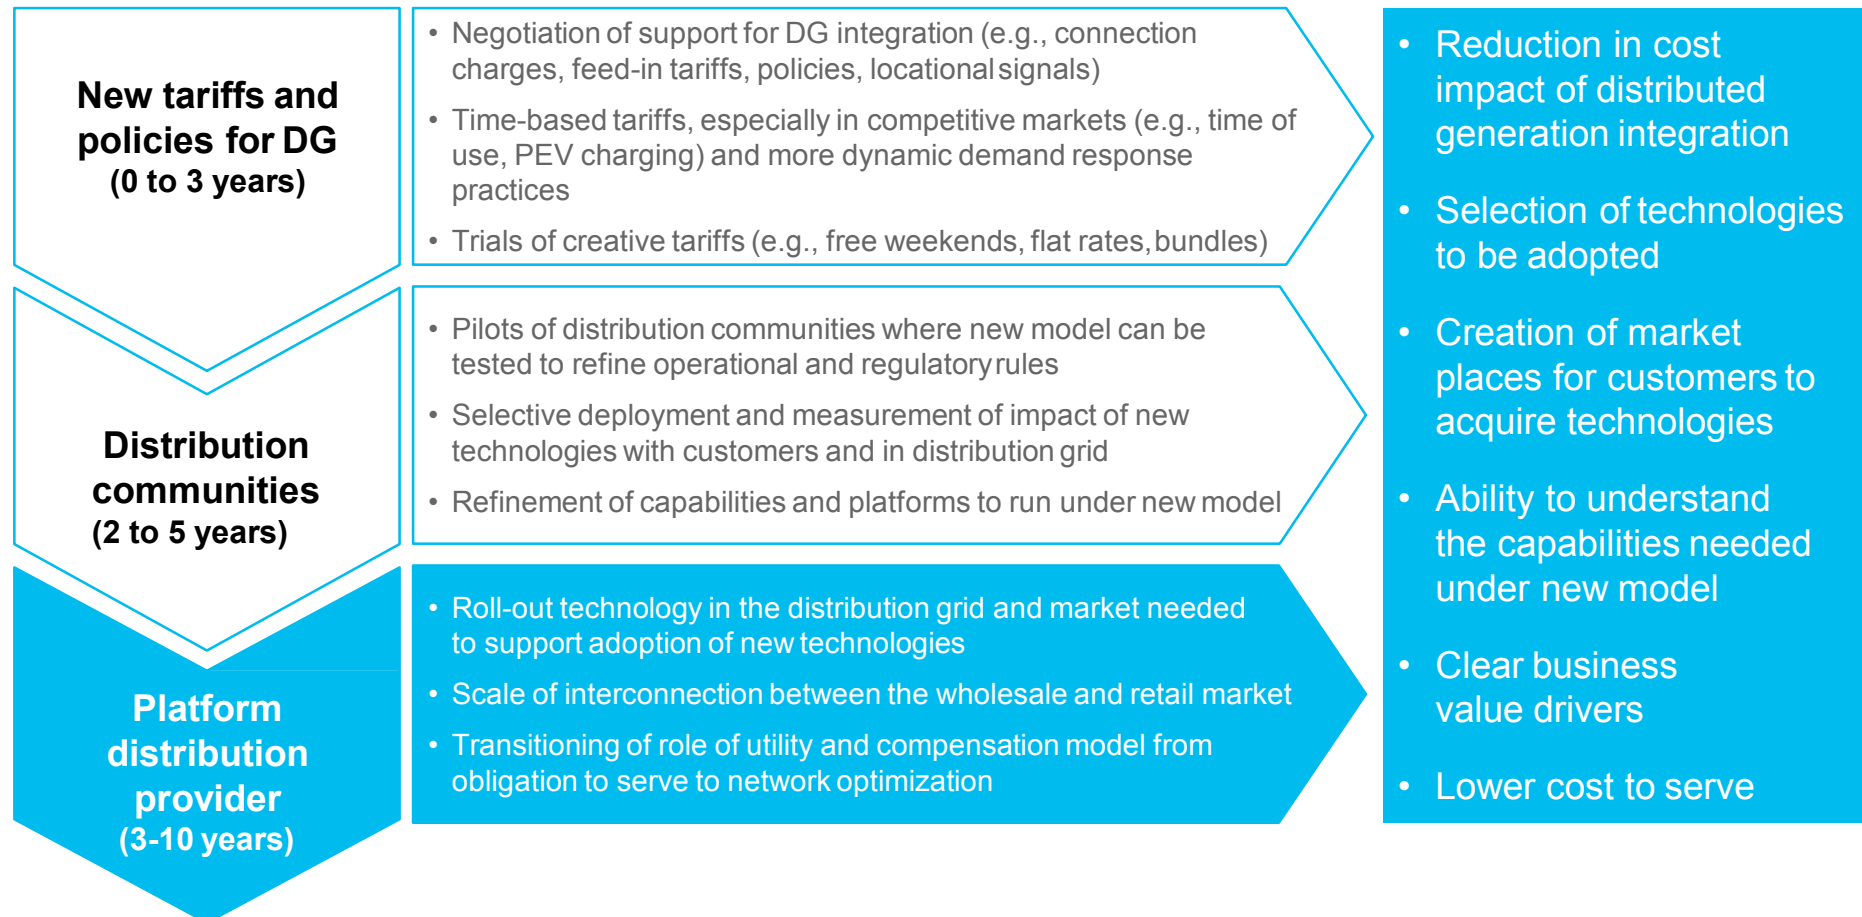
New tariffs and policies for DG
(0 to 3 years)

• Negotiation of support for DG integration (e.g., connection charges, feed-in tariffs, policies, locational signals)
• Time-based tariffs, especially in competitive markets (e.g., time of use, PEV charging) and more dynamic demand response practices
• Trials of creative tariffs (e.g., free weekends, flat rates, bundles)

Distribution communities
(2 to 5 years)

• Pilots of distribution communities where new model can be tested to refine operational and regulatory rules
• Selective deployment and measurement of impact of new technologies with customers and in distribution grid
• Refinement of capabilities and platforms to run under new model

Platform distribution provider
(3-10 years)

• Roll-out technology in the distribution grid and market needed to support adoption of new technologies
• Scale of interconnection between the wholesale and retail market
• Transitioning of role of utility and compensation model from obligation to serve to network optimization

• Reduction in cost impact of distributed generation integration
• Selection of technologies to be adopted
• Creation of market places for customers to acquire technologies
• Ability to understand the capabilities needed under new model
• Clear business value drivers
• Lower cost to serve